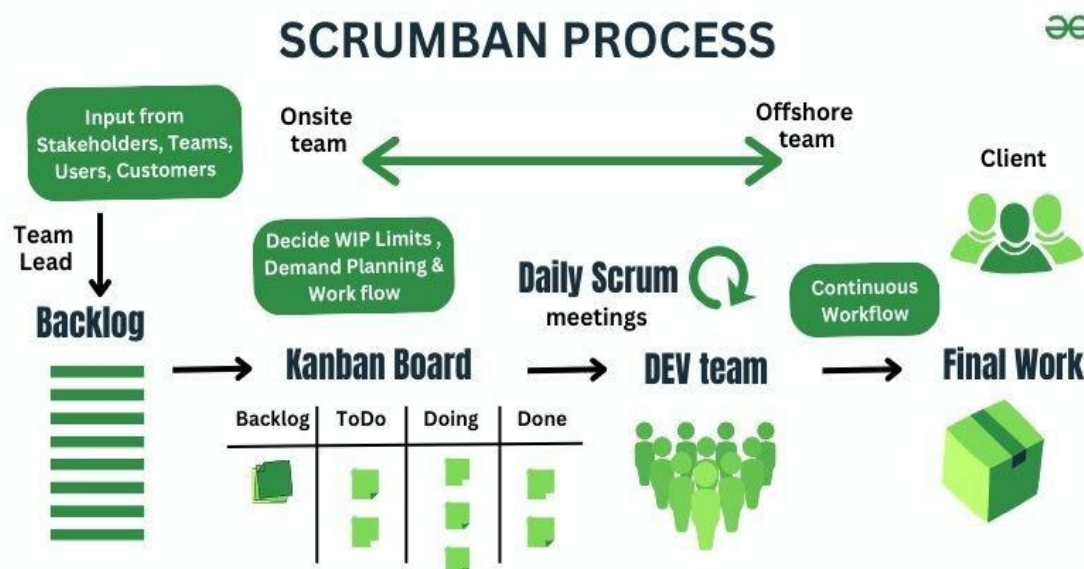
SCRUMBAN PROCESS

Input from Stakeholders, Teams, Users, Customers

Onsite team

Offshore team

Client

Team Lead

Backlog

Decide WIP Limits , Demand Planning & Work flow

Daily Scrum meetings

Continuous Workflow

Kanban Board

DEV team

Final Work

| Backlog | ToDo | Doing | Done |
|---|---|---|---|